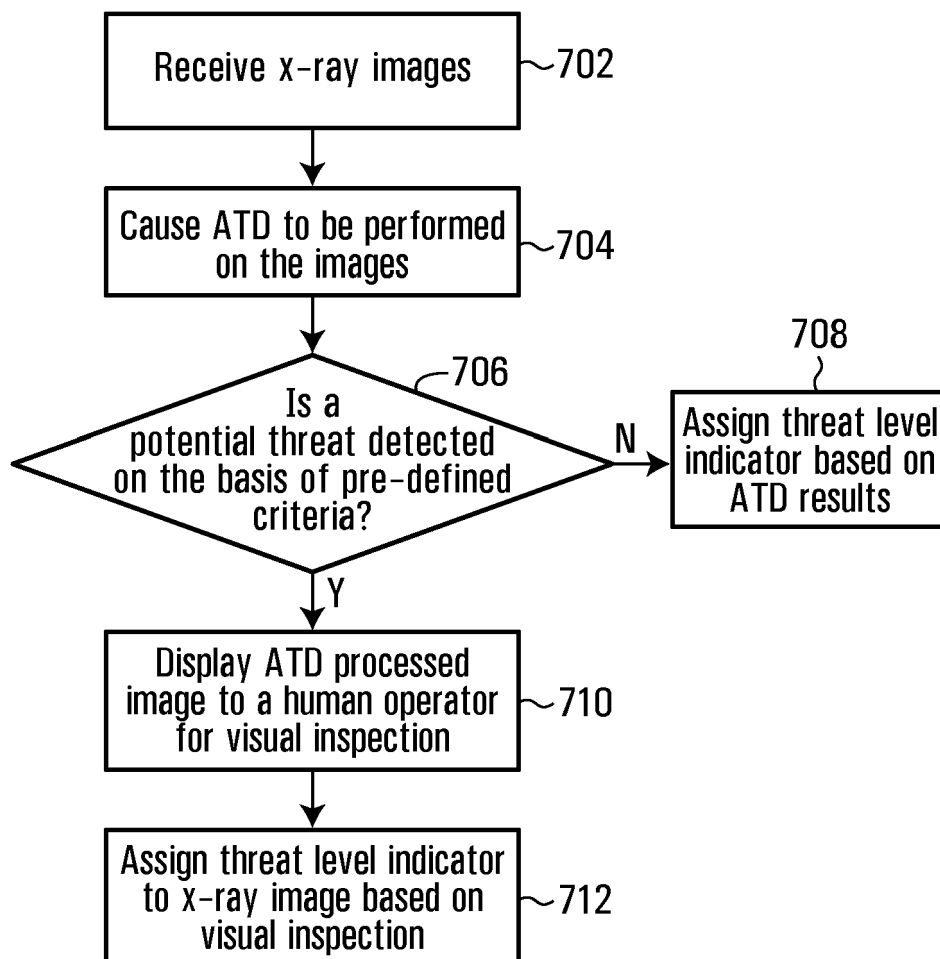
Receive x-ray images
702

Cause ATD to be performed on the images
704

Is a potential threat detected on the basis of pre-defined criteria?
706

N

708
Assign threat level indicator based on ATD results

Y

Display ATD processed image to a human operator for visual inspection
710

Assign threat level indicator to x-ray image based on visual inspection
712